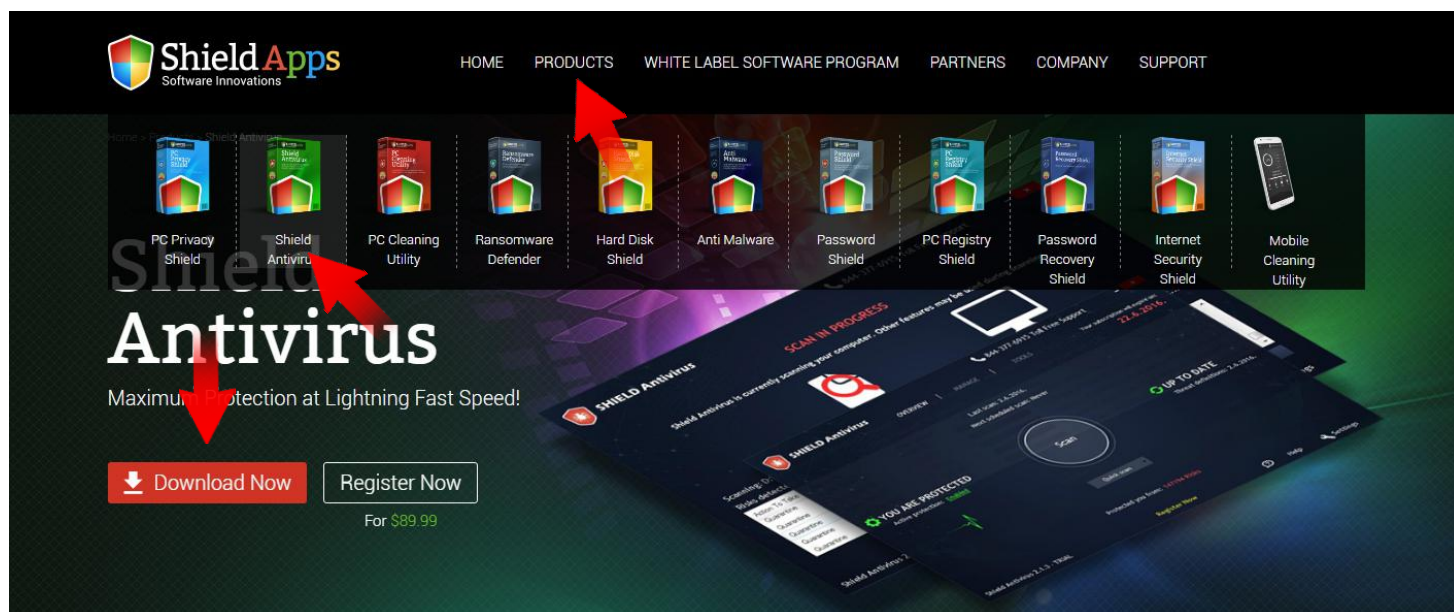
ShieldApps
Software Innovations

HOME PRODUCTS WHITE LABEL SOFTWARE PROGRAM PARTNERS COMPANY SUPPORT

Home > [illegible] > Shield Antivirus

PC Privacy Shield
Shield Antivirus
PC Cleaning Utility
Ransomware Defender
Hard Disk Shield
Anti Malware
Password Shield
PC Registry Shield
Password Recovery Shield
Internet Security Shield
Mobile Cleaning Utility

Shield Antivirus
Maximum Protection at Lightning Fast Speed!

Download Now
Register Now
For $89.99

SHIELD Antivirus
SCAN IN PROGRESS
Shield Antivirus is currently scanning your computer. Other features may be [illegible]
SHIELD Antivirus
OVERVIEW
UP TO DATE
Scan
YOU ARE PROTECTED
Quarantine
Quarantine
Quarantine
Quarantine
Help
Settings
Register Now